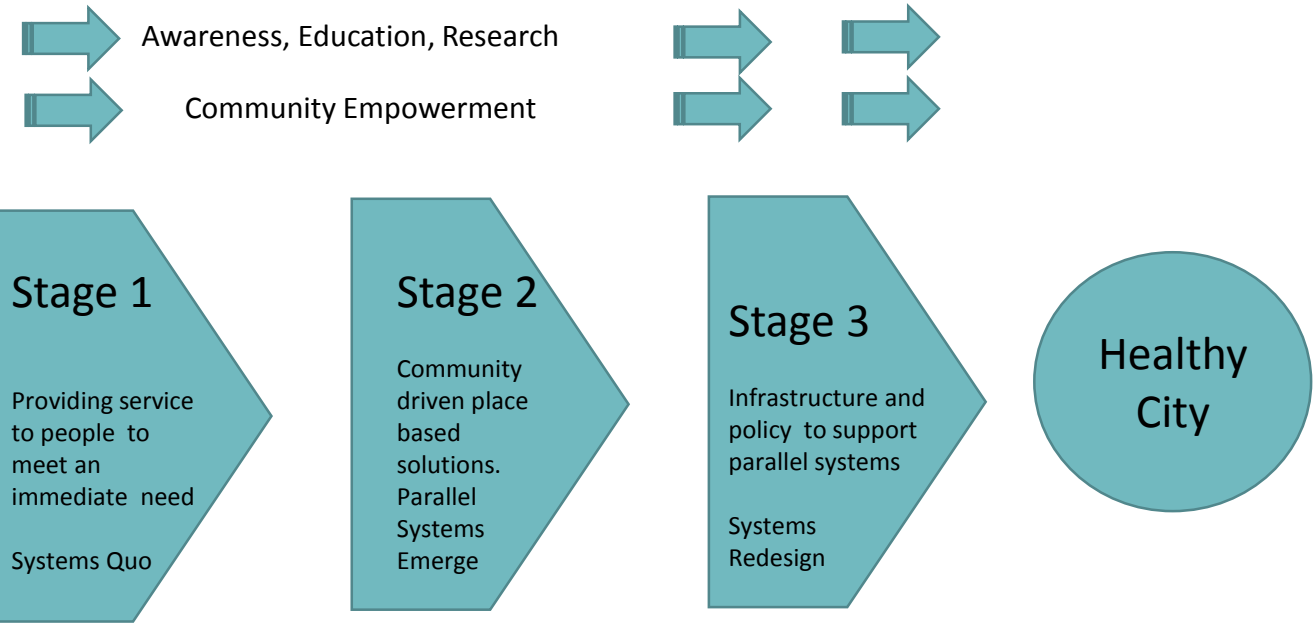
Awareness, Education, Research

Community Empowerment

Stage 1

Providing service to people to meet an immediate need

Systems Quo

Stage 2

Community driven place based solutions. Parallel Systems Emerge

Stage 3

Infrastructure and policy to support parallel systems

Systems Redesign

Healthy City